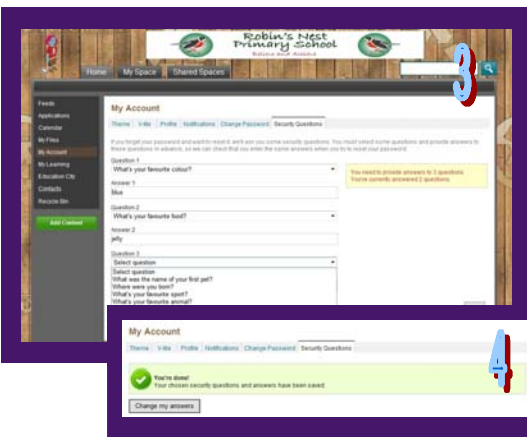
Robin's Nest Primary School
Nature and Nurture

Home My Space Shared Spaces

3

Feeds
Applications
Calendar
My Files
My Account
My Learning
Education City
Contacts
Recycle Bin
Add Content

My Account

Theme V-Me Profile Notifications Change Password Security Questions

If you forget your password and want to reset it, we'll ask you some security questions. You must select some questions and provide answers to these questions in advance, so we can check that you enter the same answers when you try to reset your password.

Question 1
What's your favourite colour?
Answer 1
blue
Question 2
What's your favourite food?
Answer 2
jelly
Question 3
Select question
Select question
What was the name of your first pet?
Where were you born?
What's your favourite sport?
What's your favourite animal?

You need to provide answers to 3 questions. You've currently answered 2 questions.

4

My Account

Theme V-Me Profile Notifications Change Password Security Questions

You're done!
Your chosen security questions and answers have been saved.

Change my answers